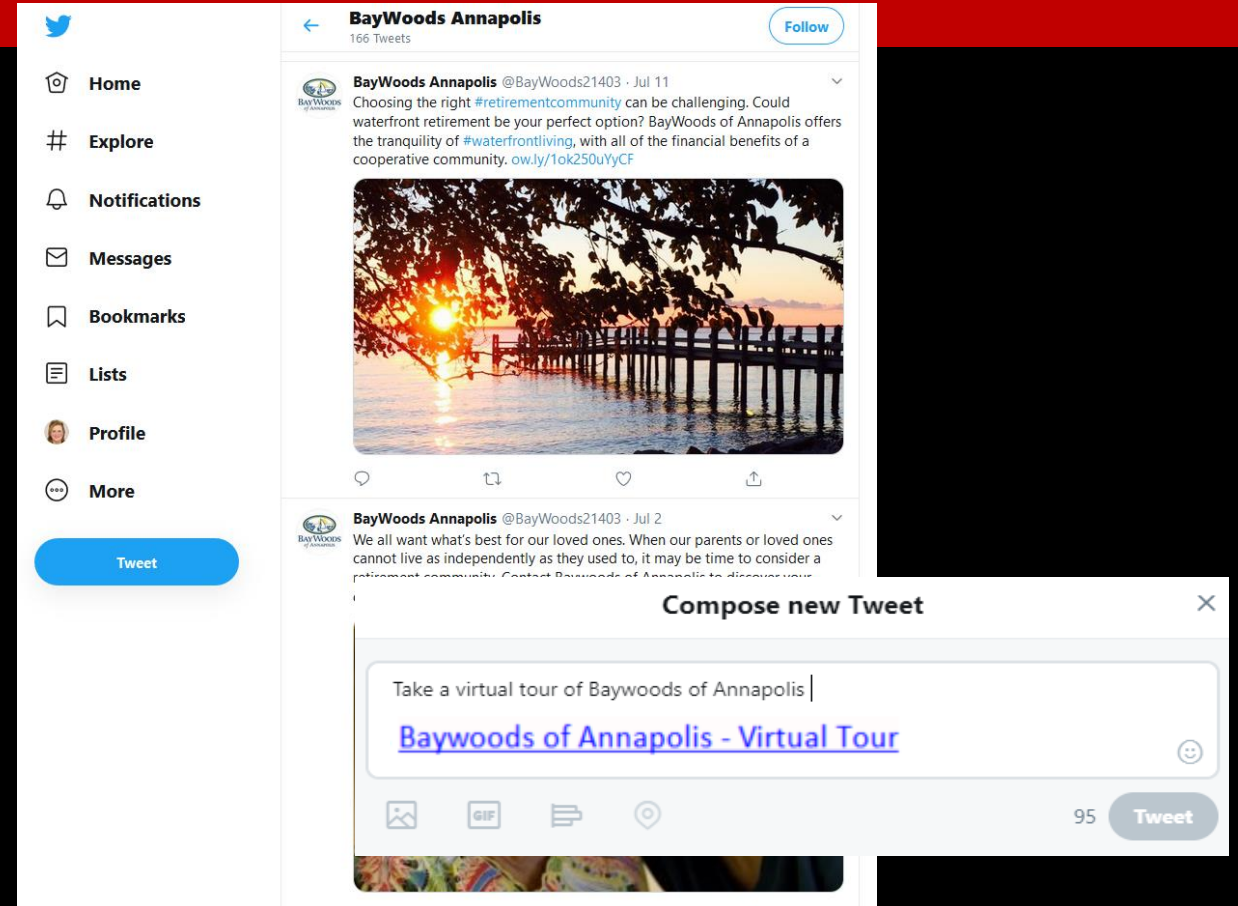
Home

Explore

Notifications

Messages

Bookmarks

Lists

Profile

More

Tweet

BayWoods Annapolis
166 Tweets

Follow

BayWoods Annapolis @BayWoods21403 · Jul 11
Choosing the right #retirementcommunity can be challenging. Could waterfront retirement be your perfect option? BayWoods of Annapolis offers the tranquility of #waterfrontliving, with all of the financial benefits of a cooperative community. ow.ly/1ok250uYyCF

BayWoods Annapolis @BayWoods21403 · Jul 2
We all want what's best for our loved ones. When our parents or loved ones cannot live as independently as they used to, it may be time to consider a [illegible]

Compose new Tweet

Take a virtual tour of Baywoods of Annapolis

Baywoods of Annapolis - Virtual Tour

GIF

95

Tweet